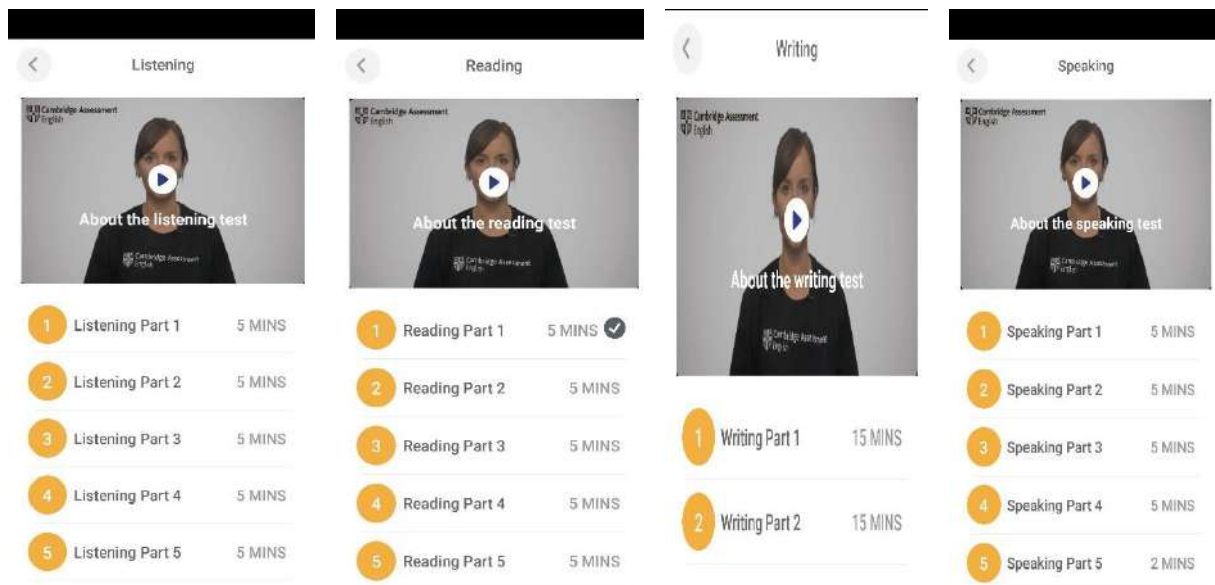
Listening

Cambridge Assessment English

About the listening test

Cambridge Assessment English

1 Listening Part 1 5 MINS
2 Listening Part 2 5 MINS
3 Listening Part 3 5 MINS
4 Listening Part 4 5 MINS
5 Listening Part 5 5 MINS

Reading

Cambridge Assessment English

About the reading test

Cambridge Assessment English

1 Reading Part 1 5 MINS
2 Reading Part 2 5 MINS
3 Reading Part 3 5 MINS
4 Reading Part 4 5 MINS
5 Reading Part 5 5 MINS

Writing

Cambridge Assessment English

About the writing test

Cambridge Assessment English

1 Writing Part 1 15 MINS
2 Writing Part 2 15 MINS

Speaking

Cambridge Assessment English

About the speaking test

Cambridge Assessment English

1 Speaking Part 1 5 MINS
2 Speaking Part 2 5 MINS
3 Speaking Part 3 5 MINS
4 Speaking Part 4 5 MINS
5 Speaking Part 5 2 MINS